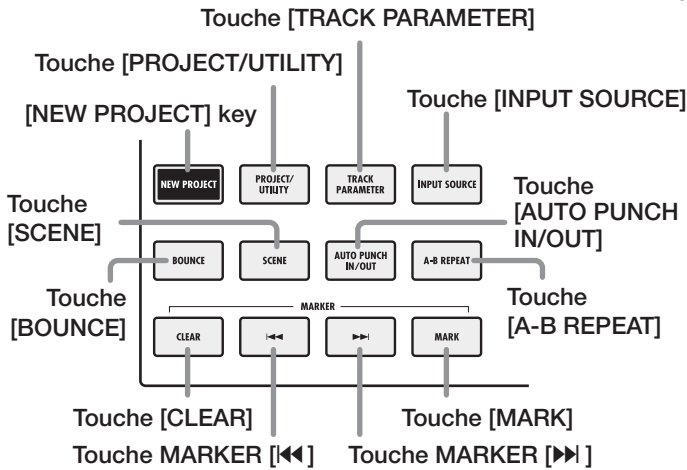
Touche [TRACK PARAMETER]

Touche [PROJECT/UTILITY]

[NEW PROJECT] key

Touche [INPUT SOURCE]

NEW PROJECT

PROJECT/ UTILITY

TRACK PARAMETER

INPUT SOURCE

Touche [SCENE]

Touche [AUTO PUNCH IN/OUT]

BOUNCE

SCENE

AUTO PUNCH IN/OUT

A-B REPEAT

Touche [BOUNCE]

MARKER

Touche [A-B REPEAT]

CLEAR

⏮

⏭

MARK

Touche [CLEAR]

Touche [MARK]

Touche MARKER [⏮]

Touche MARKER [⏭]